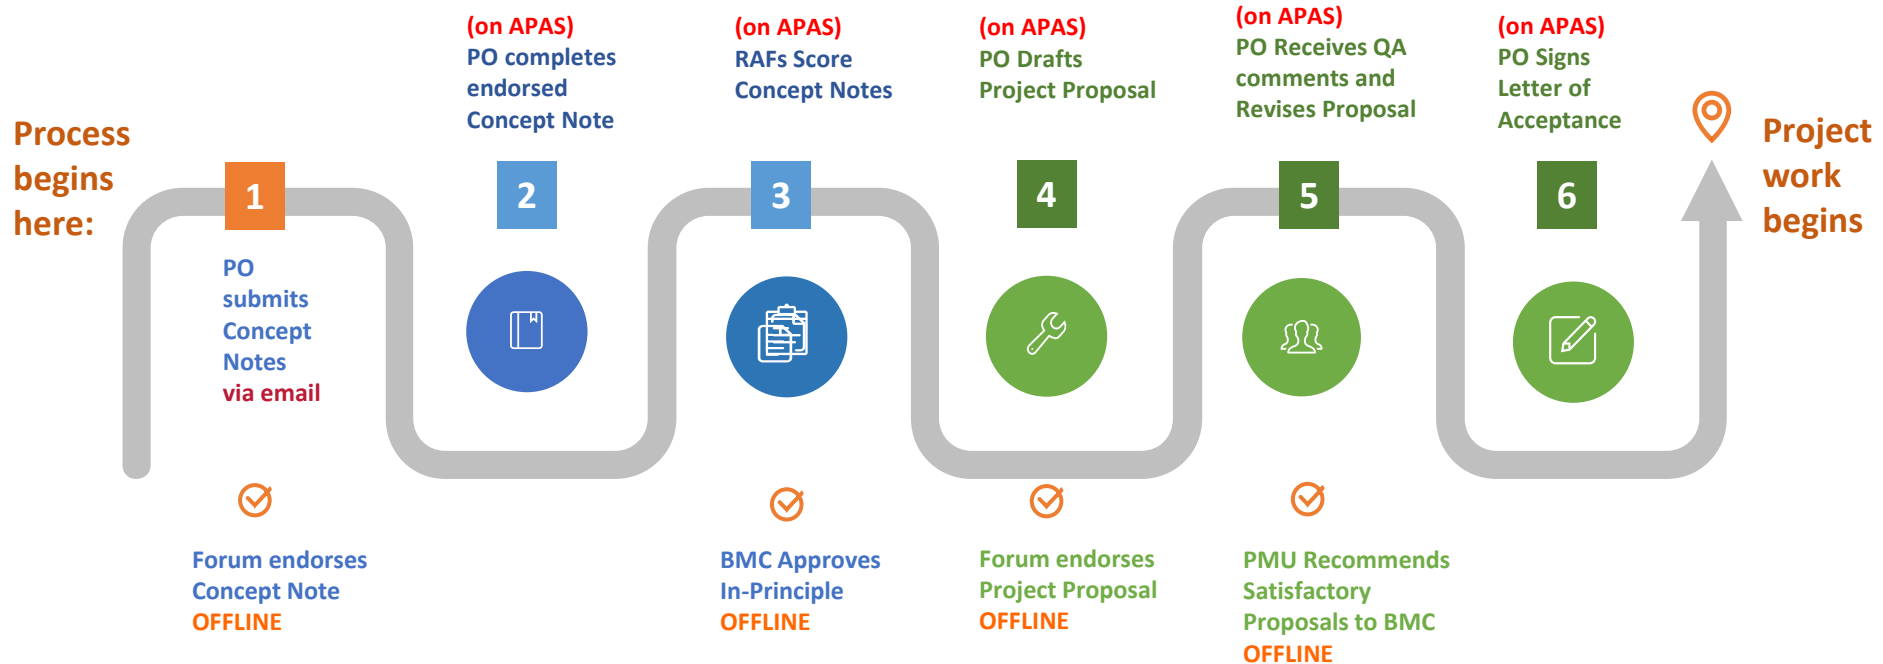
Process begins here:

1

PO submits Concept Notes via email

Forum endorses Concept Note OFFLINE

(on APAS) PO completes endorsed Concept Note

2

(on APAS) RAFs Score Concept Notes

3

BMC Approves In-Principle OFFLINE

(on APAS) PO Drafts Project Proposal

4

Forum endorses Project Proposal OFFLINE

(on APAS) PO Receives QA comments and Revises Proposal

5

PMU Recommends Satisfactory Proposals to BMC OFFLINE

(on APAS) PO Signs Letter of Acceptance

6

Project work begins